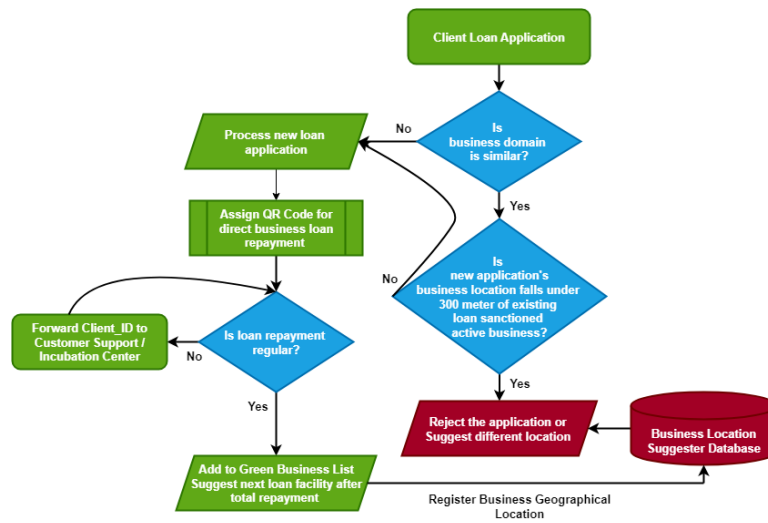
Client Loan Application

Is business domain is similar?

No

Yes

Process new loan application

Assign QR Code for direct business loan repayment

No

Is new application's business location falls under 300 meter of existing loan sanctioned active business?

Yes

Forward Client_ID to Customer Support / Incubation Center

No

Is loan repayment regular?

Yes

Reject the application or Suggest different location

Business Location Suggester Database

Add to Green Business List Suggest next loan facility after total repayment

Register Business Geographical Location